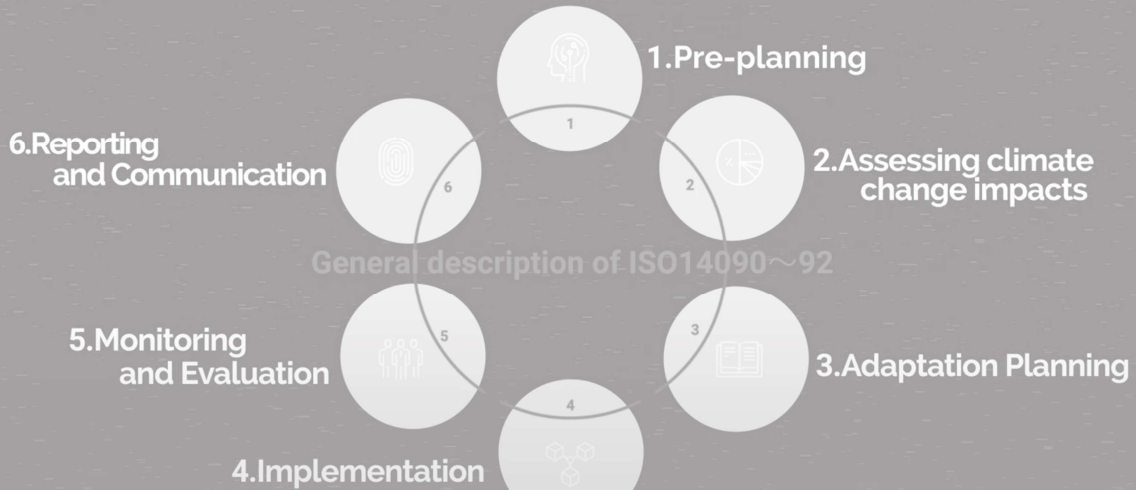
1.Pre-planning

1

6.Reporting and Communication

6

2

2.Assessing climate change impacts

General description of ISO14090～92

5.Monitoring and Evaluation

5

3

3.Adaptation Planning

4

4.Implementation